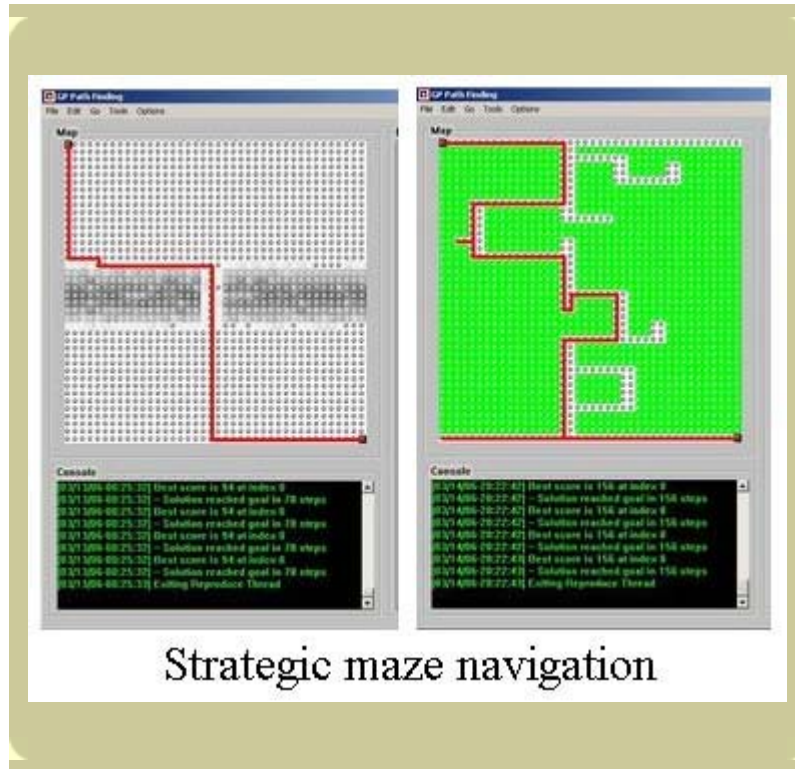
GP Path Finding
File Edit Go Tools Options
Map
Console
[03/13/06-00:25:32] Best score is 94 at index 0
[03/13/06-00:25:32] -- Solution reached goal in 78 steps
[03/13/06-00:25:32] Best score is 94 at index 0
[03/13/06-00:25:32] -- Solution reached goal in 78 steps
[03/13/06-00:25:32] Best score is 94 at index 0
[03/13/06-00:25:32] -- Solution reached goal in 78 steps
[03/13/06-00:25:32] Best score is 94 at index 0
[03/13/06-00:25:32] -- Solution reached goal in 78 steps
[03/13/06-00:25:33] Exiting Reproduce Thread

GP Path Finding
File Edit Go Tools Options
Map
Console
[03/14/06-20:22:42] Best score is 156 at index 0
[03/14/06-20:22:42] -- Solution reached goal in 156 steps
[03/14/06-20:22:42] Best score is 156 at index 0
[03/14/06-20:22:42] -- Solution reached goal in 156 steps
[03/14/06-20:22:42] Best score is 156 at index 0
[03/14/06-20:22:42] -- Solution reached goal in 156 steps
[03/14/06-20:22:43] Best score is 156 at index 0
[03/14/06-20:22:43] -- Solution reached goal in 156 steps
[03/14/06-20:22:43] Exiting Reproduce Thread

Strategic maze navigation